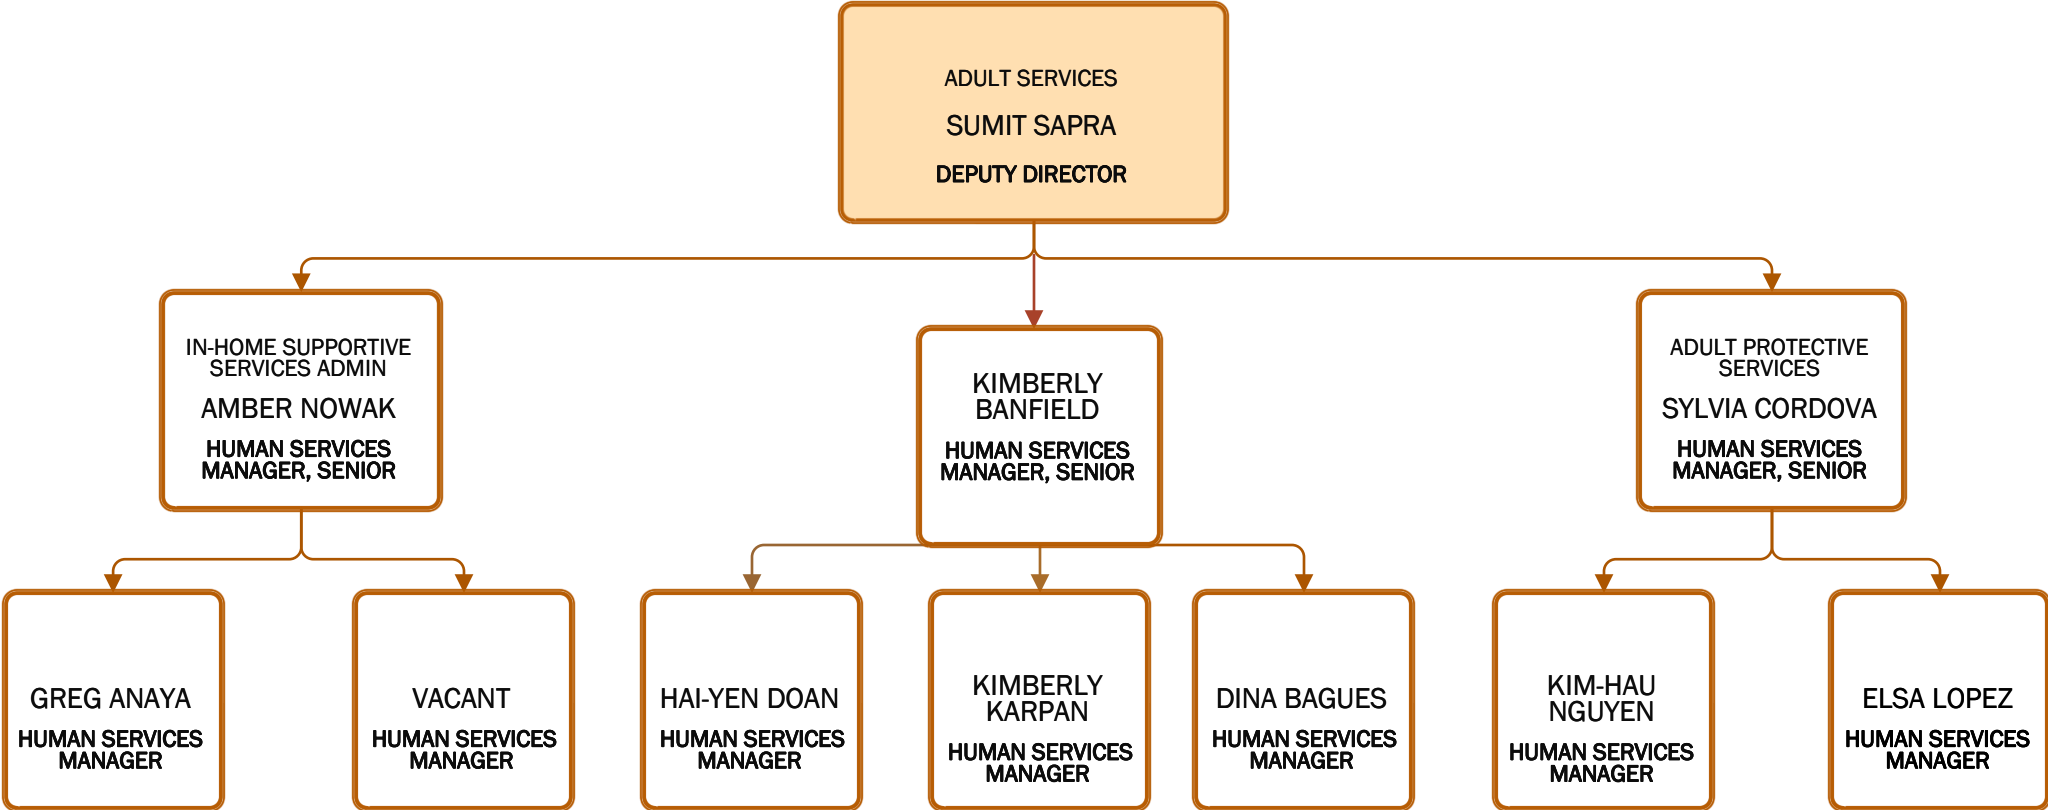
ADULT SERVICES
SUMIT SAPRA
DEPUTY DIRECTOR

IN-HOME SUPPORTIVE SERVICES ADMIN
AMBER NOWAK
HUMAN SERVICES MANAGER, SENIOR

KIMBERLY BANFIELD
HUMAN SERVICES MANAGER, SENIOR

ADULT PROTECTIVE SERVICES
SYLVIA CORDOVA
HUMAN SERVICES MANAGER, SENIOR

GREG ANAYA
HUMAN SERVICES MANAGER

VACANT
HUMAN SERVICES MANAGER

HAI-YEN DOAN
HUMAN SERVICES MANAGER

KIMBERLY KARPAN
HUMAN SERVICES MANAGER

DINA BAGUES
HUMAN SERVICES MANAGER

KIM-HAU NGUYEN
HUMAN SERVICES MANAGER

ELSA LOPEZ
HUMAN SERVICES MANAGER